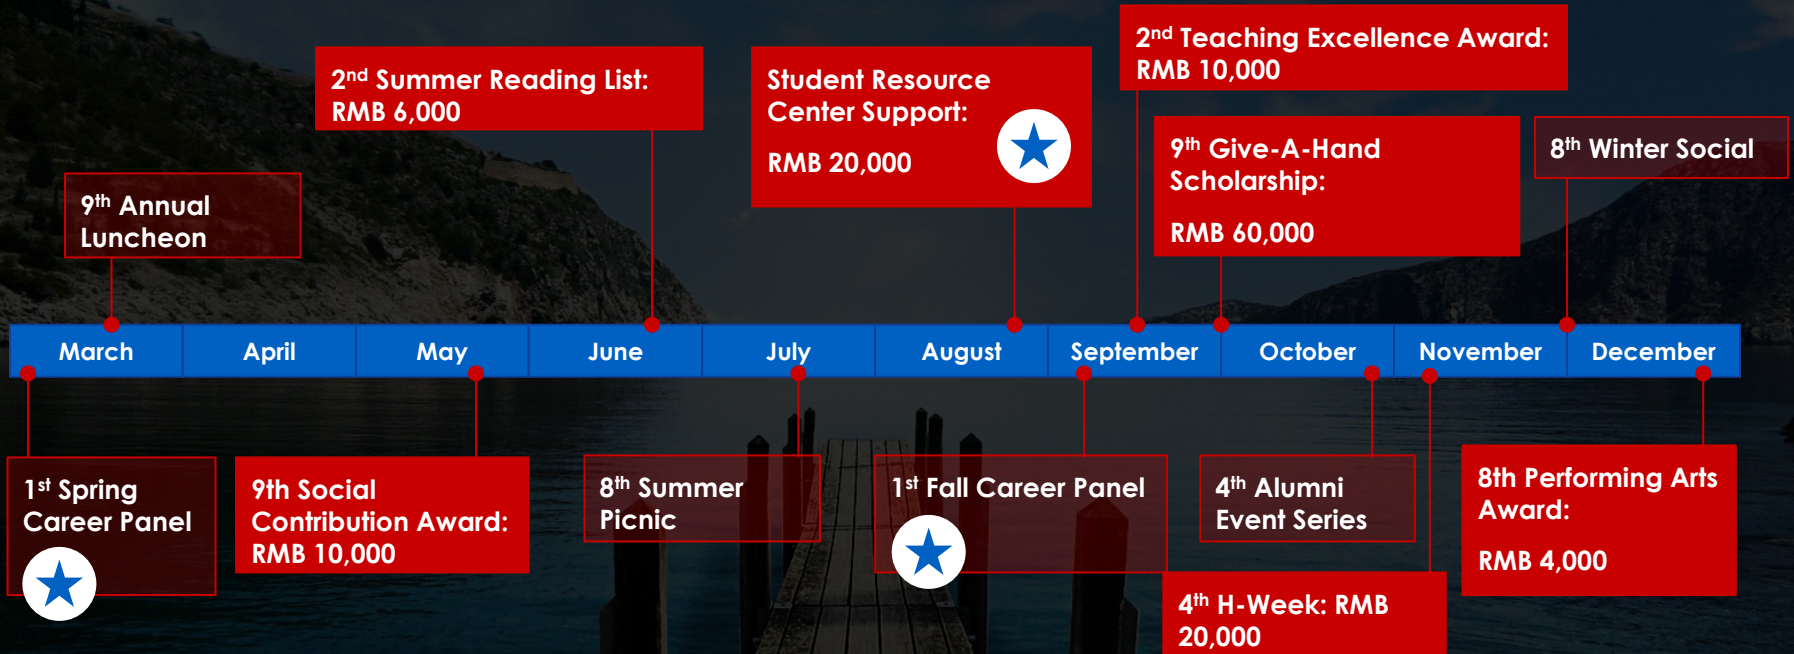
2$^{nd}$ Summer Reading List: RMB 6,000

Student Resource Center Support:

RMB 20,000

2$^{nd}$ Teaching Excellence Award: RMB 10,000

9$^{th}$ Annual Luncheon

9$^{th}$ Give-A-Hand Scholarship:

RMB 60,000

8$^{th}$ Winter Social

| March | April | May | June | July | August | September | October | November | December |
|---|---|---|---|---|---|---|---|---|---|

1$^{st}$ Spring Career Panel

9th Social Contribution Award: RMB 10,000

8$^{th}$ Summer Picnic

1$^{st}$ Fall Career Panel

4$^{th}$ Alumni Event Series

8th Performing Arts Award:

RMB 4,000

4$^{th}$ H-Week: RMB 20,000